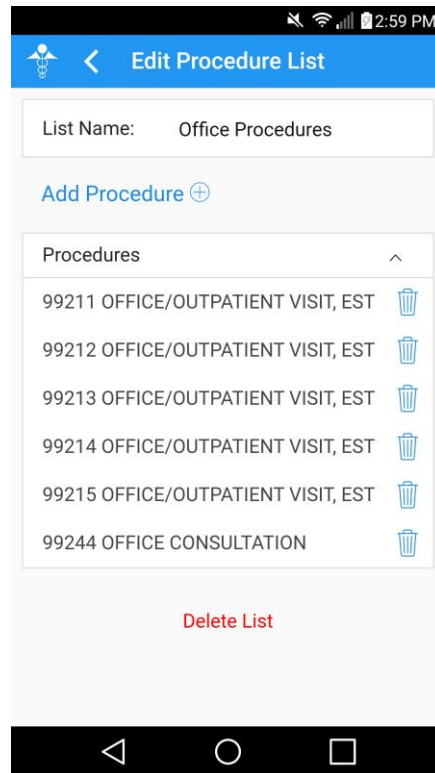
2:59 PM

Edit Procedure List

List Name: Office Procedures

Add Procedure ⊕

Procedures

99211 OFFICE/OUTPATIENT VISIT, EST

99212 OFFICE/OUTPATIENT VISIT, EST

99213 OFFICE/OUTPATIENT VISIT, EST

99214 OFFICE/OUTPATIENT VISIT, EST

99215 OFFICE/OUTPATIENT VISIT, EST

99244 OFFICE CONSULTATION

Delete List